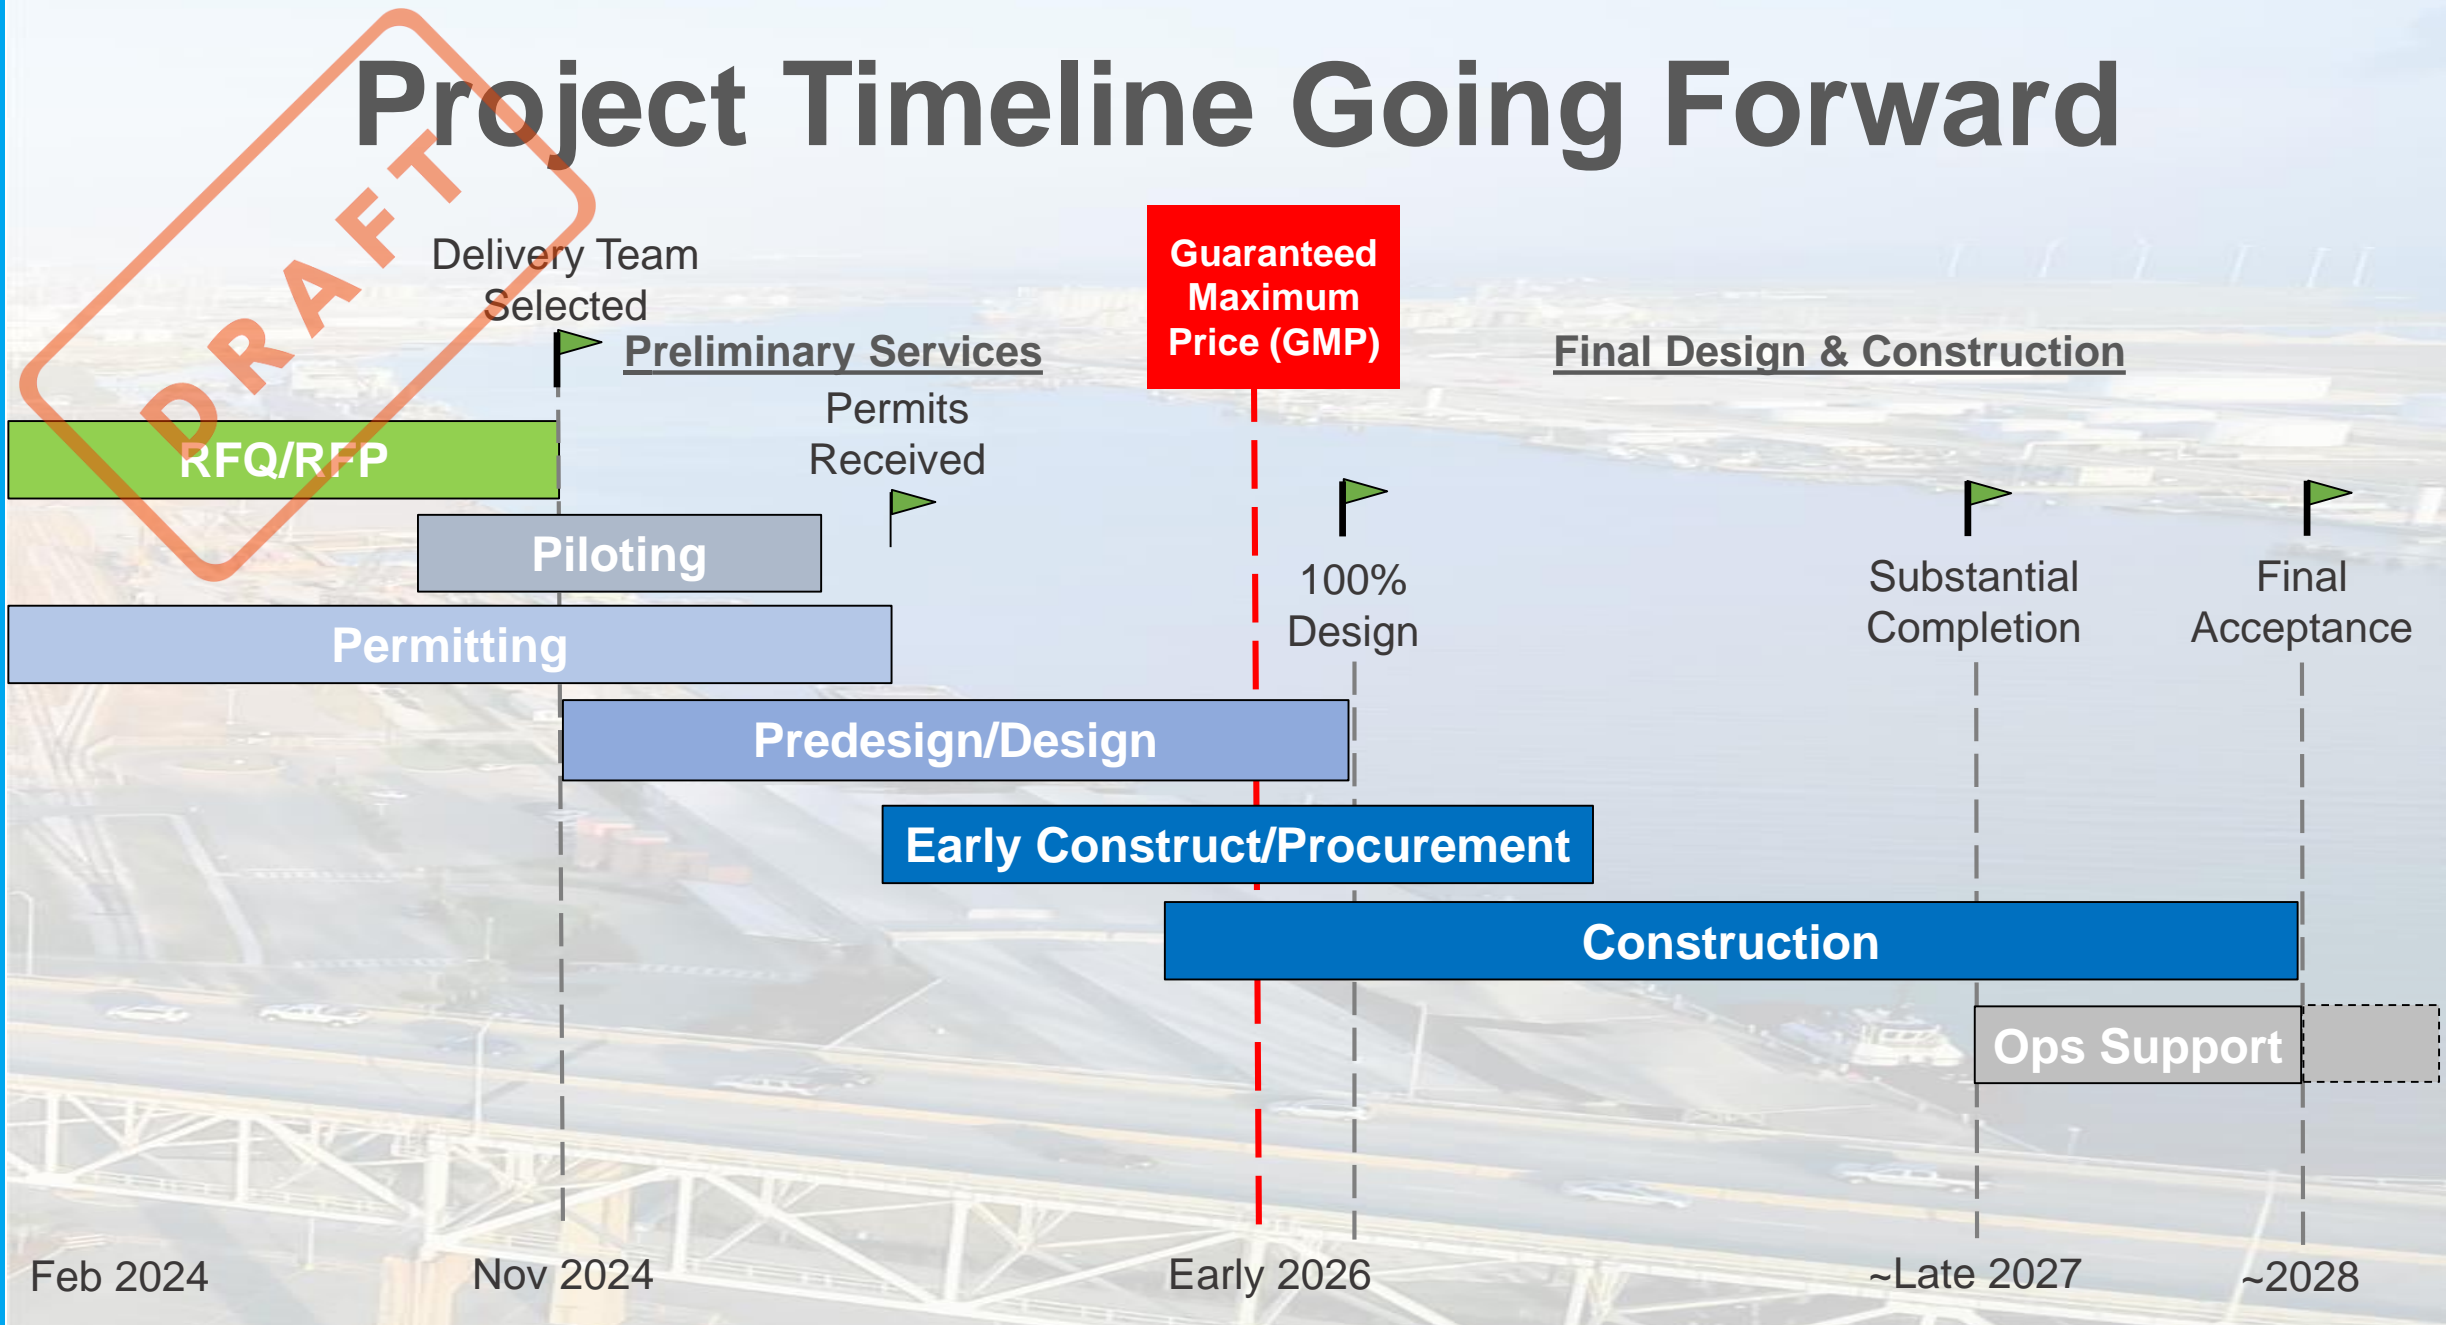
Project Timeline Going Forward

DRAFT

Delivery Team Selected

Preliminary Services

Guaranteed Maximum Price (GMP)

Final Design & Construction

Permits Received

RFQ/RFP

Piloting

100% Design

Substantial Completion

Final Acceptance

Permitting

Predesign/Design

Early Construct/Procurement

Construction

Ops Support

Feb 2024

Nov 2024

Early 2026

~Late 2027

~2028